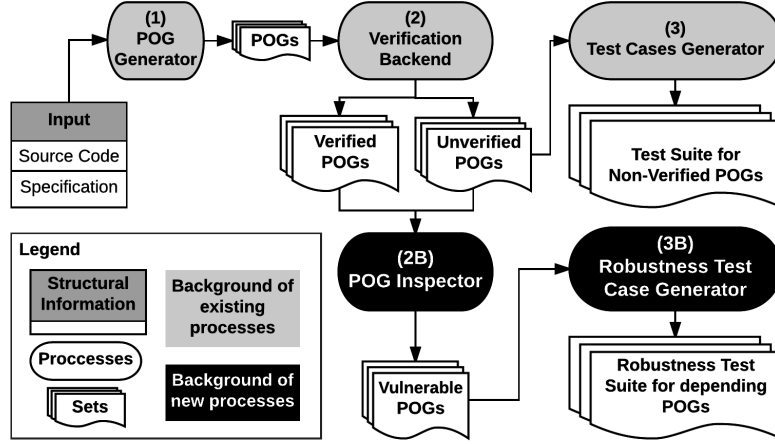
(1)
POG
Generator

POGs

(2)
Verification
Backend

(3)
Test Cases Generator

Input
Source Code
Specification

Verified
POGs

Unverified
POGs

Test Suite for
Non-Verified POGs

Legend

Structural
Information

Background of
existing
processes

Proccesses

Background of
new processes

Sets

(2B)
POG Inspector

(3B)
Robustness Test
Case Generator

Vulnerable
POGs

Robustness Test
Suite for depending
POGs